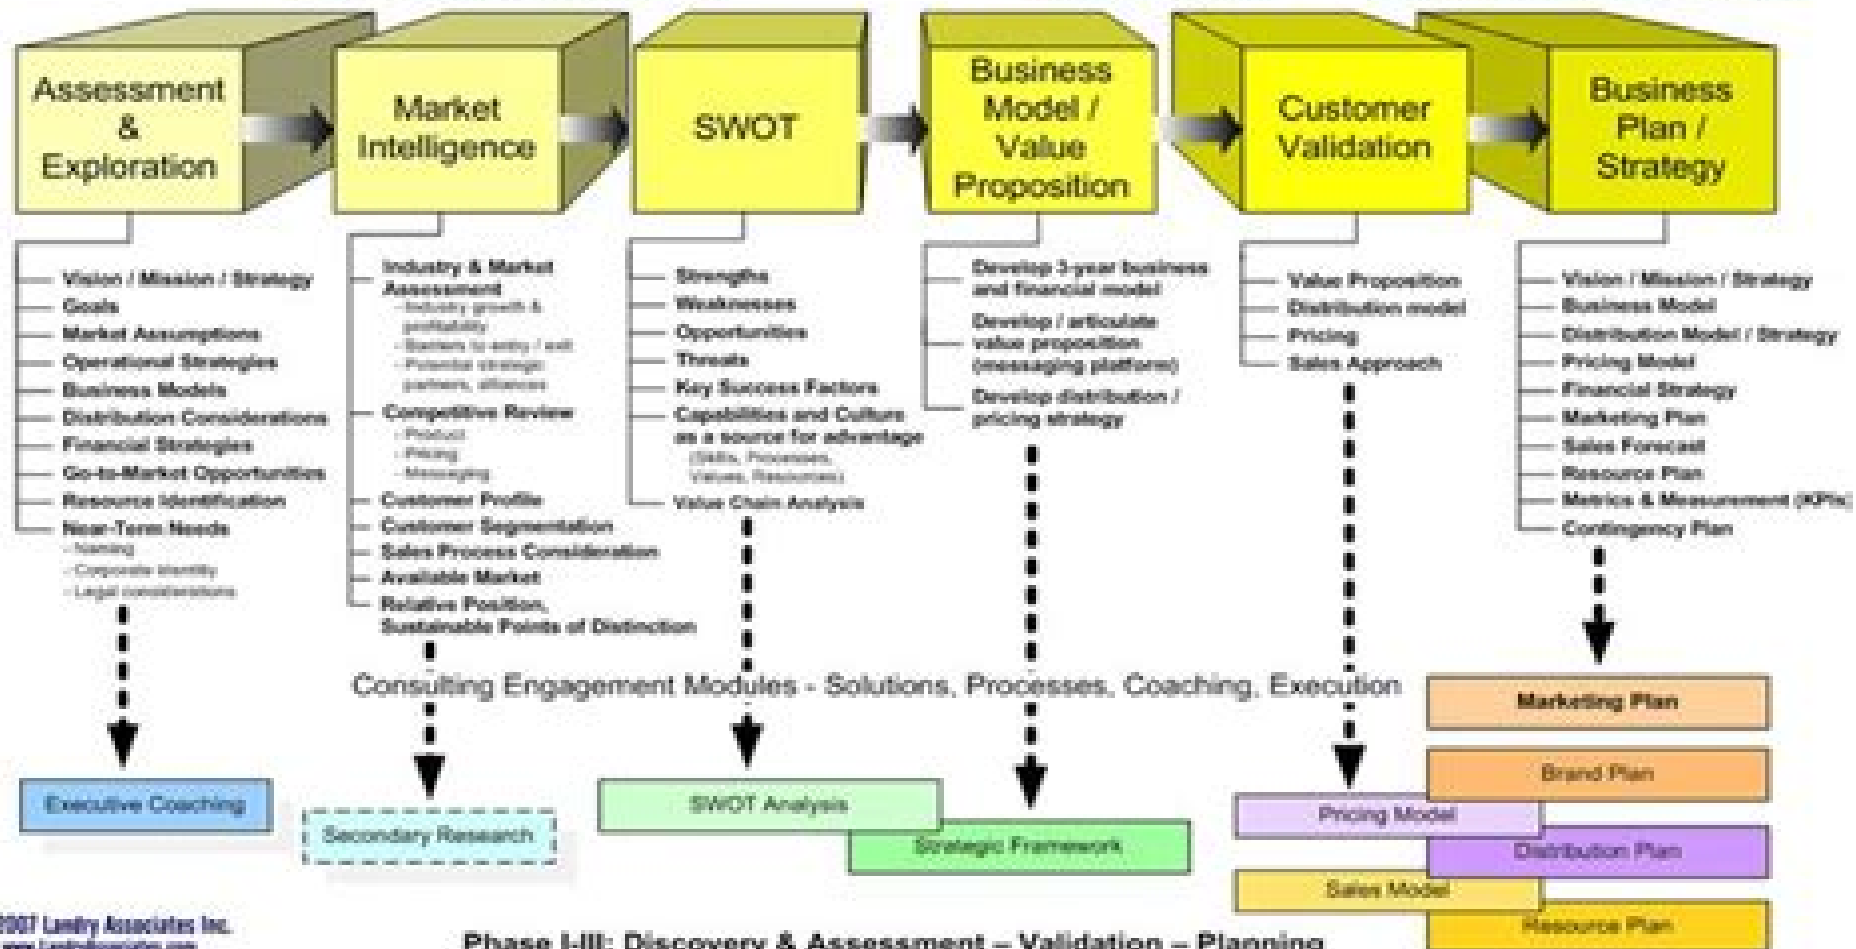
Assessment & Exploration

Market Intelligence

SWOT

Business Model / Value Proposition

Customer Validation

Business Plan / Strategy

Vision / Mission / Strategy
Goals
Market Assumptions
Operational Strategies
Business Models
Distribution Considerations
Financial Strategies
Go-to-Market Opportunities
Resource Identification
Near-Term Needs
- Naming
- Corporate Identity
- Legal considerations

Industry & Market Assessment
- Industry growth & profitability
- Barriers to entry / exit
- Potential strategic partners, alliances
Competitive Review
- Product
- Pricing
- Messaging
Customer Profile
Customer Segmentation
Sales Process Consideration
Available Market
Relative Position, Sustainable Points of Distinction

Strengths
Weaknesses
Opportunities
Threats
Key Success Factors
Capabilities and Culture as a source for advantage
(Skills, Processes, Values, Resources)
Value Chain Analysis

Develop 3-year business and financial model
Develop / articulate value proposition (messaging platform)
Develop distribution / pricing strategy

Value Proposition
Distribution model
Pricing
Sales Approach

Vision / Mission / Strategy
Business Model
Distribution Model / Strategy
Pricing Model
Financial Strategy
Marketing Plan
Sales Forecast
Resource Plan
Metrics & Measurement (KPIs)
Contingency Plan

Consulting Engagement Modules - Solutions, Processes, Coaching, Execution

Executive Coaching

Secondary Research

SWOT Analysis

Strategic Framework

Marketing Plan

Brand Plan

Pricing Model

Distribution Plan

Sales Model

Resource Plan

2007 Landry Associates Inc.
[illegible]

Phase I-III: Discovery & Assessment – Validation – Planning